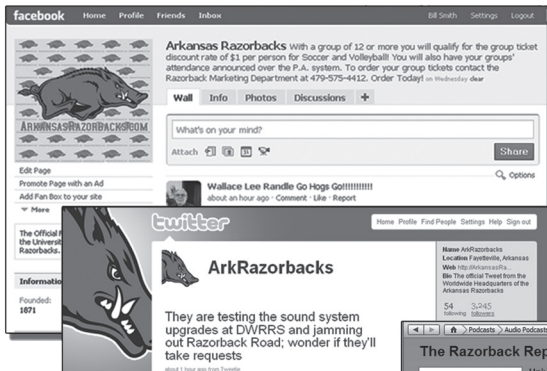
facebook Home Profile Friends Inbox

Bill Smith Settings Logout

ArkansasRazorbacks.com

Arkansas Razorbacks With a group of 12 or more you will qualify for the group ticket discount rate of $1 per person for Soccer and Volleyball! You will also have your groups' attendance announced over the P.A. system. To order your group tickets contact the Razorback Marketing Department at 479-575-4412. Order Today! on Wednesday clear

Wall Info Photos Discussions +

What's on your mind?

Attach

Share

Options

Edit Page

Promote Page with an Ad

Add Fan Box to your site

More

Wallace Lee Randle Go Hogs Go!!!!!!!!!!!

about an hour ago · Comment · Like · Report

The Official F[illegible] the Universit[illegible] Razorbacks.

Informati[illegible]

Founded:

1871

twitter

Home Profile Find People Settings Help Sign out

ArkRazorbacks

They are testing the sound system upgrades at DWRRS and jamming out Razorback Road; wonder if they'll take requests

about 1 hour ago from Twitterrific

Name ArkRazorbacks

Location Fayetteville, Arkansas

Web http://ArkansasRa...

Bio The official Tweet from the Worldwide Headquarters of the Arkansas Razorbacks

54 following

3,245 followers

Podcasts > Audio Podcasts

The Razorback Rep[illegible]